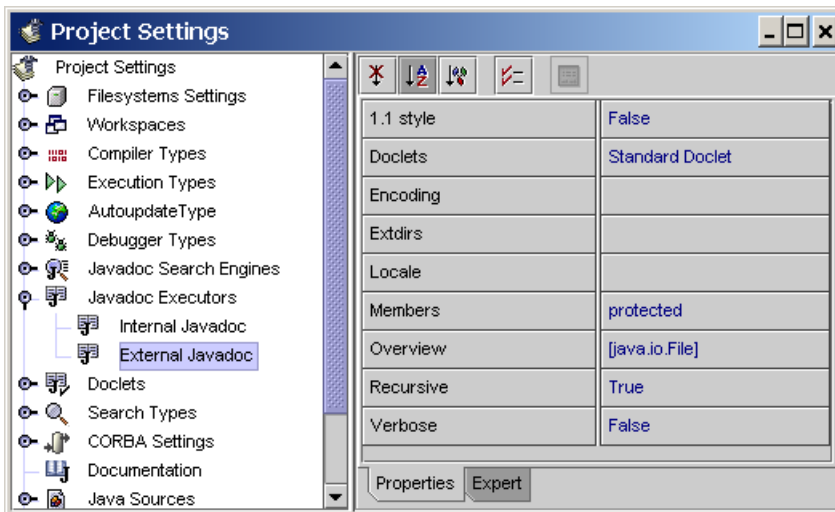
Project Settings

Project Settings
Filesystems Settings
Workspaces
Compiler Types
Execution Types
AutoupdateType
Debugger Types
Javadoc Search Engines
Javadoc Executors
Internal Javadoc
External Javadoc
Doclets
Search Types
CORBA Settings
Documentation
Java Sources

| | |
|---|---|
| 1.1 style | False |
| Doclets | Standard Doclet |
| Encoding | |
| Extdirs | |
| Locale | |
| Members | protected |
| Overview | [java.io.File] |
| Recursive | True |
| Verbose | False |

Properties Expert